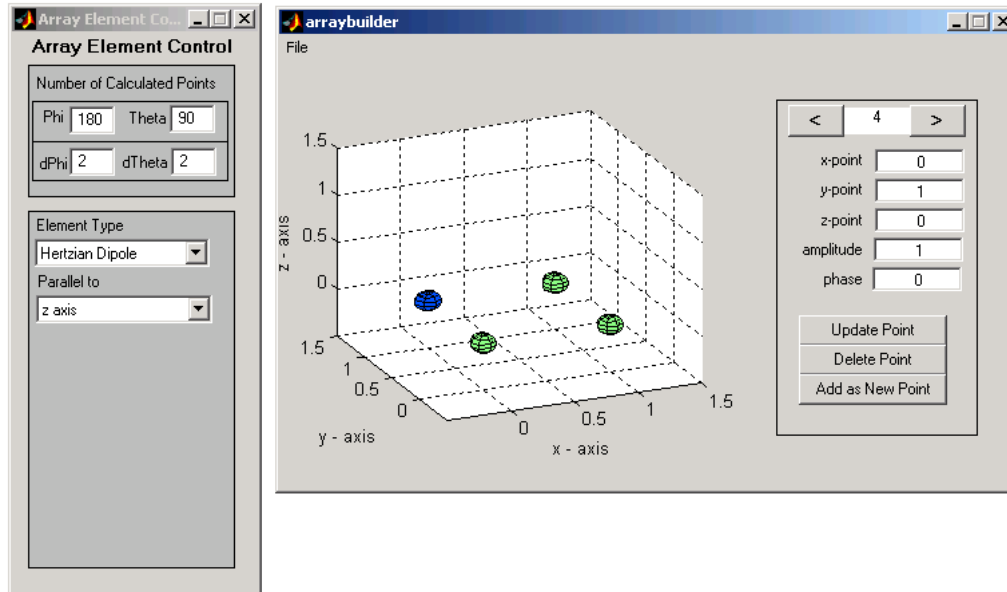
Array Element Co...

Array Element Control

Number of Calculated Points

Phi 180 Theta 90

dPhi 2 dTheta 2

Element Type

Hertzian Dipole

Parallel to

z axis

arraybuilder

File

1.5
1
0.5
0
z - axis

1.5
1
0.5
0
y - axis

0
0.5
1
1.5
x - axis

<
4
>

x-point 0

y-point 1

z-point 0

amplitude 1

phase 0

Update Point

Delete Point

Add as New Point